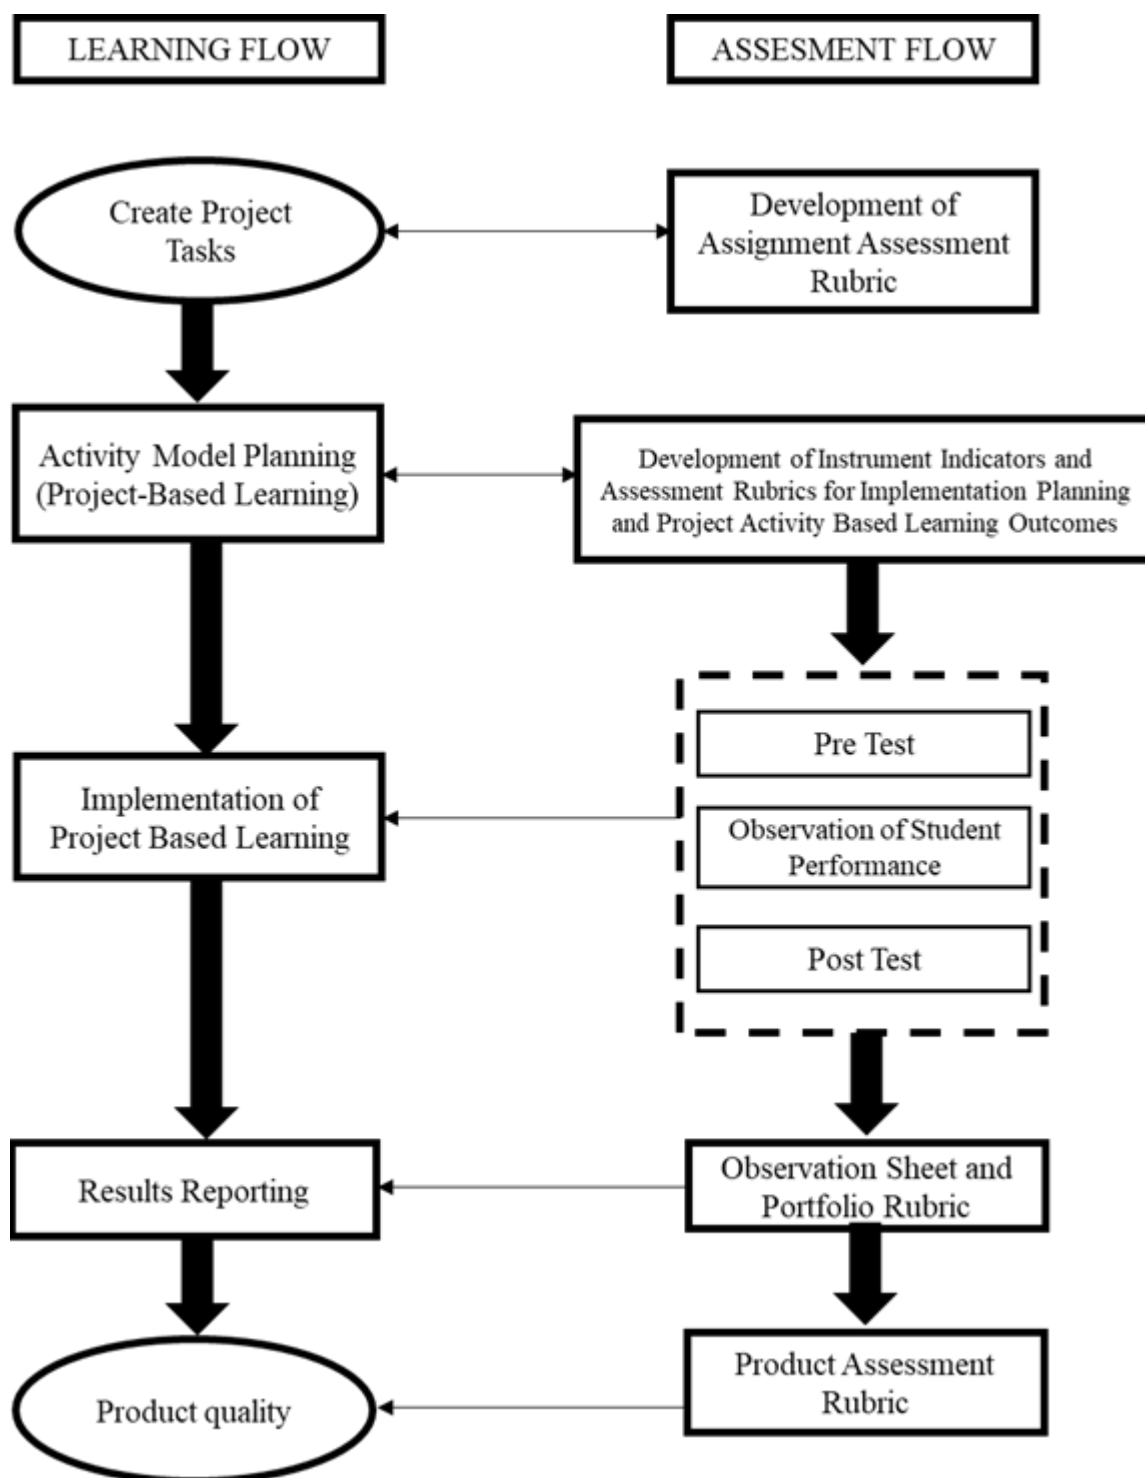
LEARNING FLOW

ASSESMENT FLOW

Create Project Tasks

Development of Assignment Assessment Rubric

Activity Model Planning (Project-Based Learning)

Development of Instrument Indicators and Assessment Rubrics for Implementation Planning and Project Activity Based Learning Outcomes

Pre Test

Observation of Student Performance

Post Test

Implementation of Project Based Learning

Results Reporting

Observation Sheet and Portfolio Rubric

Product quality

Product Assessment Rubric